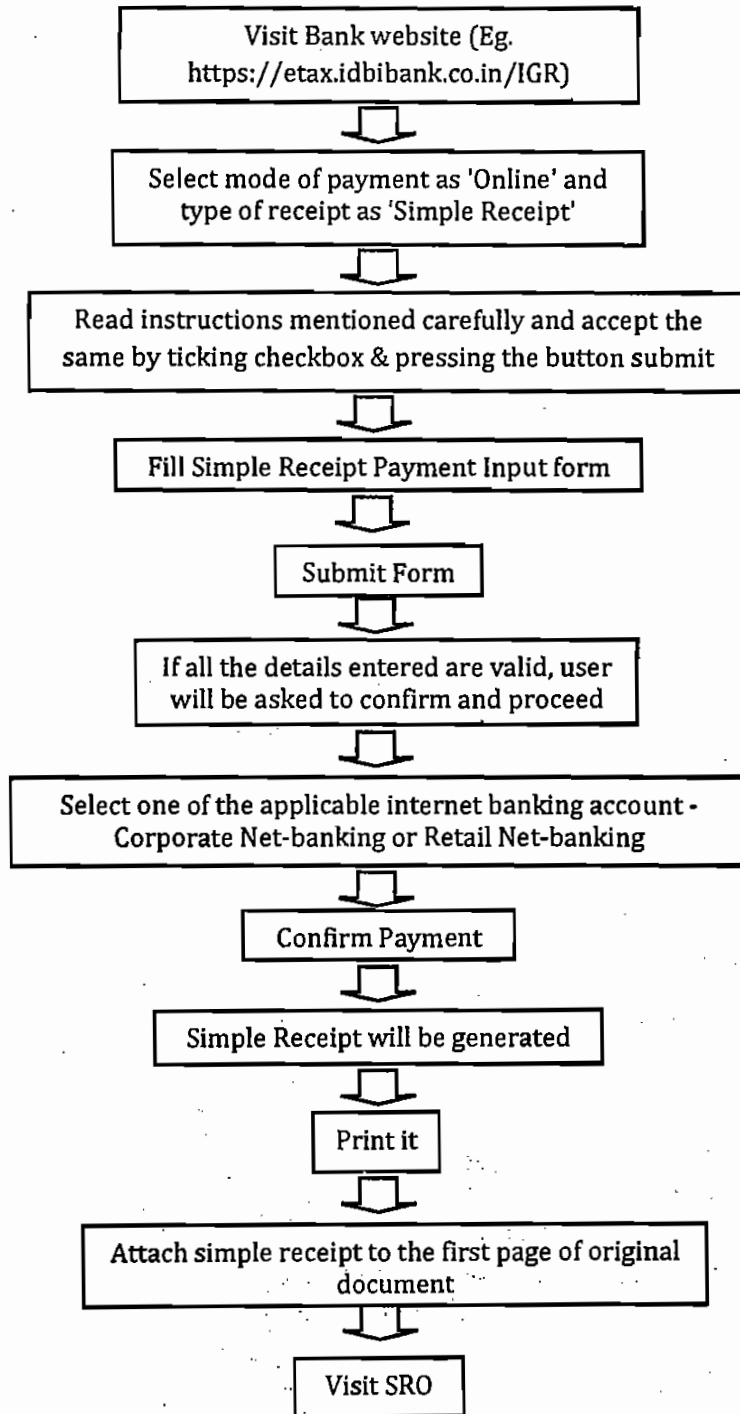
Visit Bank website (Eg. https://etax.idbibank.co.in/IGR)

Select mode of payment as 'Online' and type of receipt as 'Simple Receipt'

Read instructions mentioned carefully and accept the same by ticking checkbox & pressing the button submit

Fill Simple Receipt Payment Input form

Submit Form

If all the details entered are valid, user will be asked to confirm and proceed

Select one of the applicable internet banking account - Corporate Net-banking or Retail Net-banking

Confirm Payment

Simple Receipt will be generated

Print it

Attach simple receipt to the first page of original document

Visit SRO